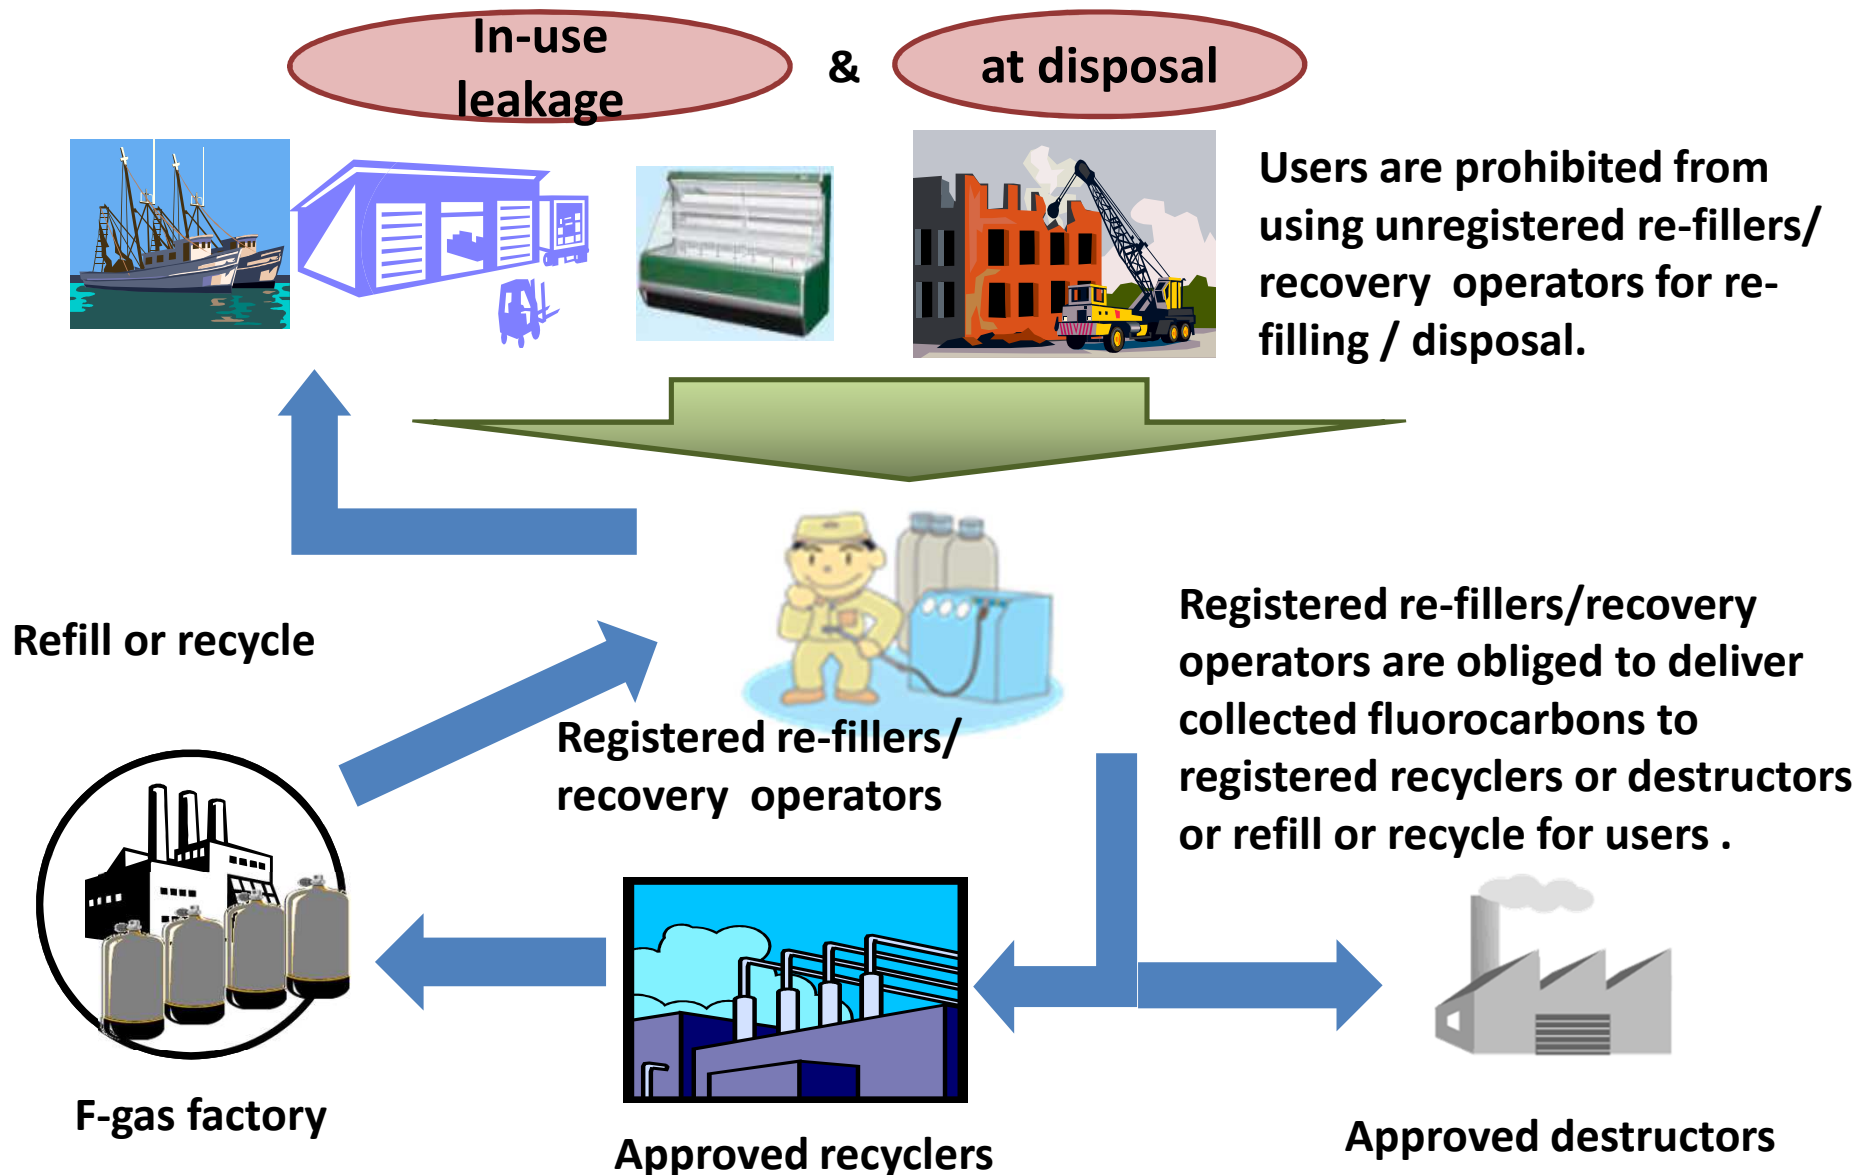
In-use leakage

&

at disposal

Users are prohibited from using unregistered re-fillers/ recovery operators for re-filling / disposal.

Refill or recycle

Registered re-fillers/ recovery operators

Registered re-fillers/recovery operators are obliged to deliver collected fluorocarbons to registered recyclers or destructors or refill or recycle for users .

F-gas factory

Approved recyclers

Approved destructors